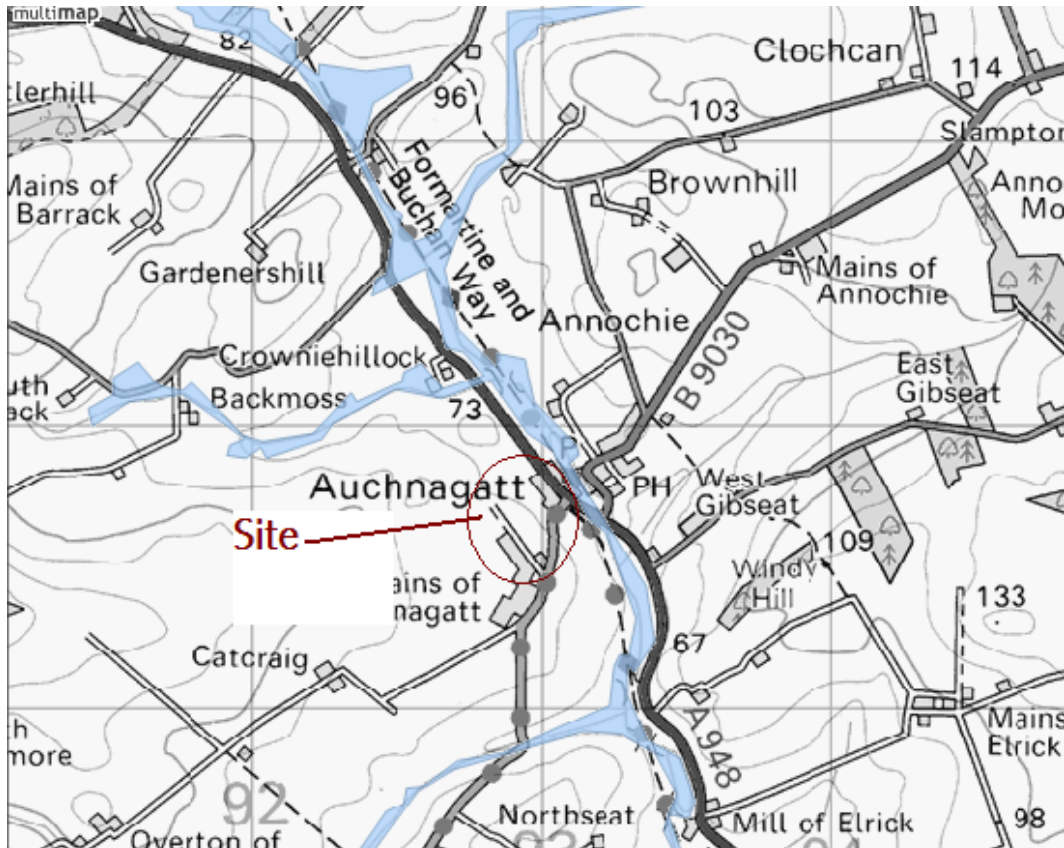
multimap
82
tlerhill
96
Clochcan
114
103
Slampton
Mains of Barrack
Formartine and Buchan Way
Brownhill
Anno Mo
Gardenershill
Mains of Annochie
Annochie
B 9030
Crowniehillock
uth ack
Backmoss
East Gibseat
73
Auchnagatt
PH
West Gibseat
Site
109
ains of nagatt
Windy Hill
133
Catcraig
67
th more
A 948
Mains Etrick
92
Northseat
Overton of
Mill of Elrick
98